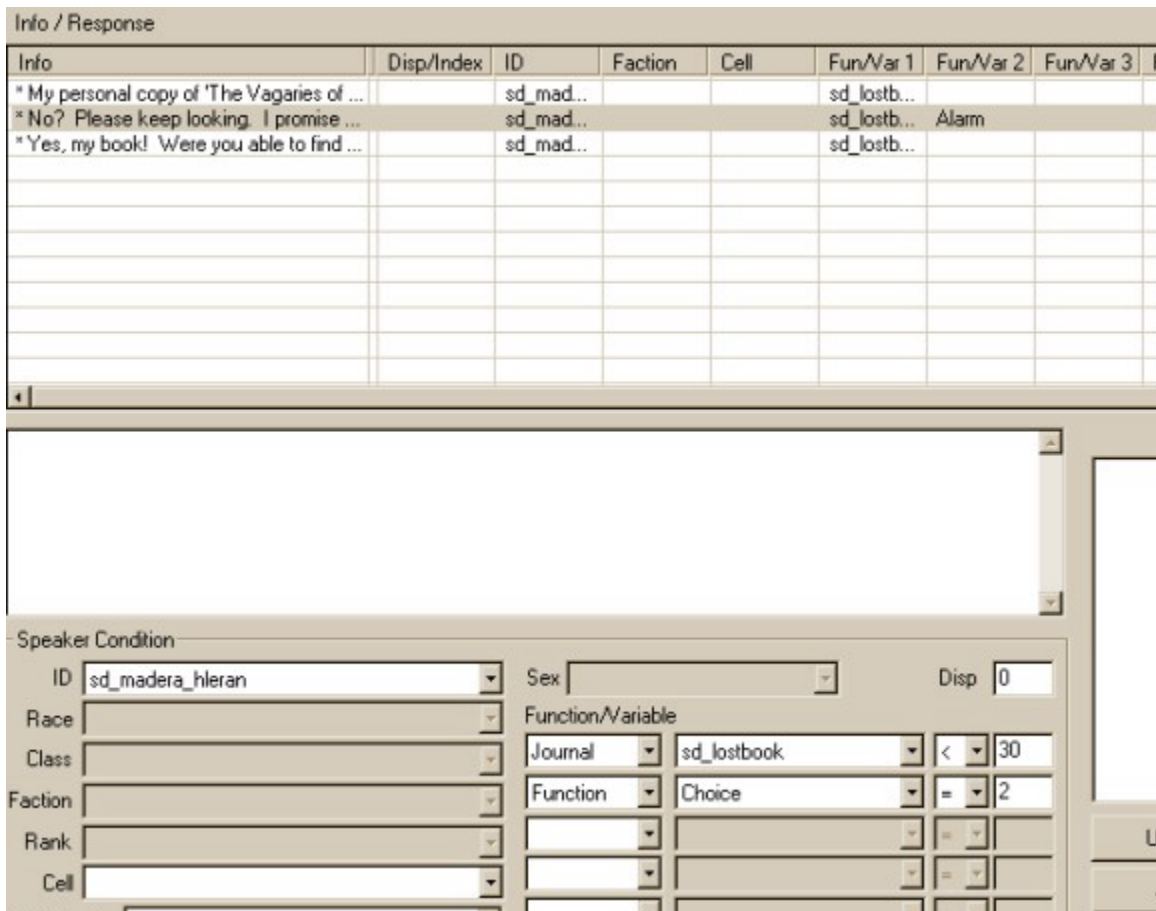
Info / Response

| Info | Disp/Index | ID | Faction | Cell | Fun/Var 1 | Fun/Var 2 | Fun/Var 3 |
|---|---|---|---|---|---|---|---|
| * My personal copy of 'The Vagaries of ... | | sd_mad... | | | sd_lostb... | | |
| * No? Please keep looking. I promise ... | | sd_mad... | | | sd_lostb... | Alarm | |
| * Yes, my book! Were you able to find ... | | sd_mad... | | | sd_lostb... | | |

Speaker Condition

ID sd_madera_hleran

Sex

Disp 0

Race

Function/Variable

Class

Journal sd_lostbook < 30

Faction

Function Choice = 2

Rank

=

Cell

=